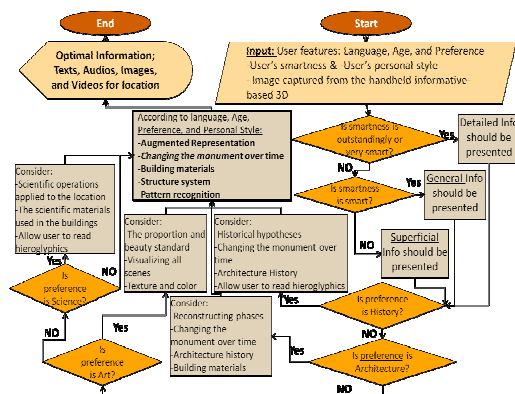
End

Start

Optimal Information; Texts, Audios, Images, and Videos for location

Input: User features: Language, Age, and Preference
-User's smartness & User's personal style
- Image captured from the handheld informative based 3D

According to language, Age, Preference, and Personal Style:
-Augmented Representation
-Changing the monument over time
-Building materials
-Structure system
-Pattern recognition

Is smartness is outstandingly or very smart?

Yes

Detailed Info should be presented

NO

Is smartness is smart?

Yes

General Info should be presented

NO

Superficial Info should be presented

Consider:
-Scientific operations applied to the location
-The scientific materials used in the buildings
-Allow user to read hieroglyphics

Consider:
-The proportion and beauty standard
-Visualizing all scenes
-Texture and color

Consider:
-Historical hypotheses
-Changing the monument over time
-Architecture History
-Allow user to read hieroglyphics

Yes

Is preference is Science?

NO

Yes

Is preference is History?

NO

Consider:
-Reconstructing phases
-Changing the monument over time
-Architecture history
-Building materials

NO

Yes

Is preference is Art?

Yes

Is preference is Architecture?

NO